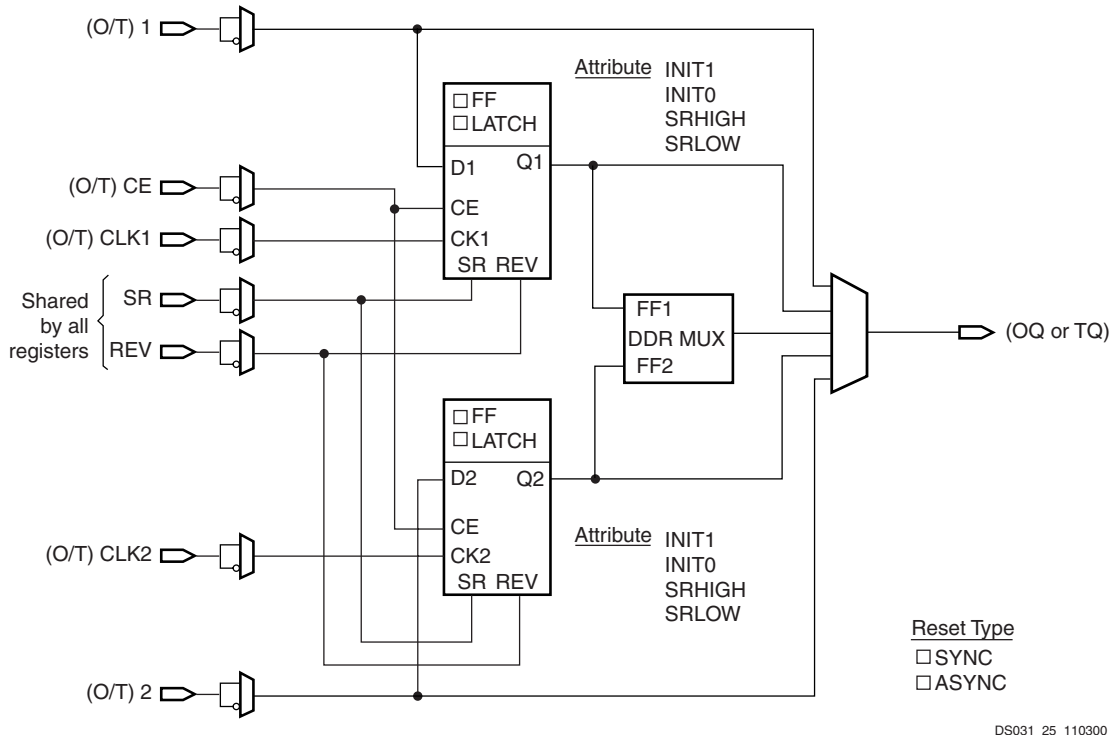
(O/T) 1

Attribute INIT1 INIT0 SRHIGH SRLOW

☐FF
☐LATCH
D1 Q1
CE
CK1
SR REV

(O/T) CE

(O/T) CLK1

Shared by all registers

SR

REV

FF1
DDR MUX
FF2

(OQ or TQ)

☐FF
☐LATCH
D2 Q2
CE
CK2
SR REV

Attribute INIT1 INIT0 SRHIGH SRLOW

(O/T) CLK2

Reset Type
☐SYNC
☐ASYNC

(O/T) 2

DS031 25 110300